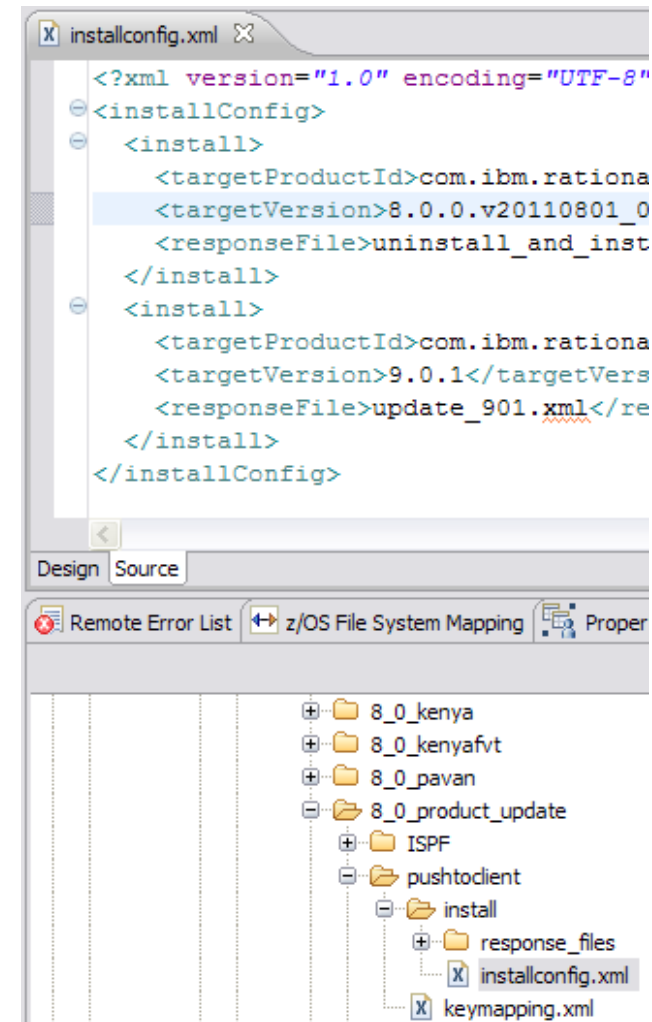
installconfig.xml

<?xml version="1.0" encoding="UTF-8"
<installConfig>
<install>
<targetProductId>com.ibm.rationa
<targetVersion>8.0.0.v20110801_0
<responseFile>uninstall_and_inst
</install>
<install>
<targetProductId>com.ibm.rationa
<targetVersion>9.0.1</targetVers
<responseFile>update_901.xml</re
</install>
</installConfig>

Design Source

Remote Error List z/OS File System Mapping Proper

8_0_kenya
8_0_kenyafvt
8_0_pavan
8_0_product_update
ISPF
pushtoclient
install
response_files
installconfig.xml
keymapping.xml